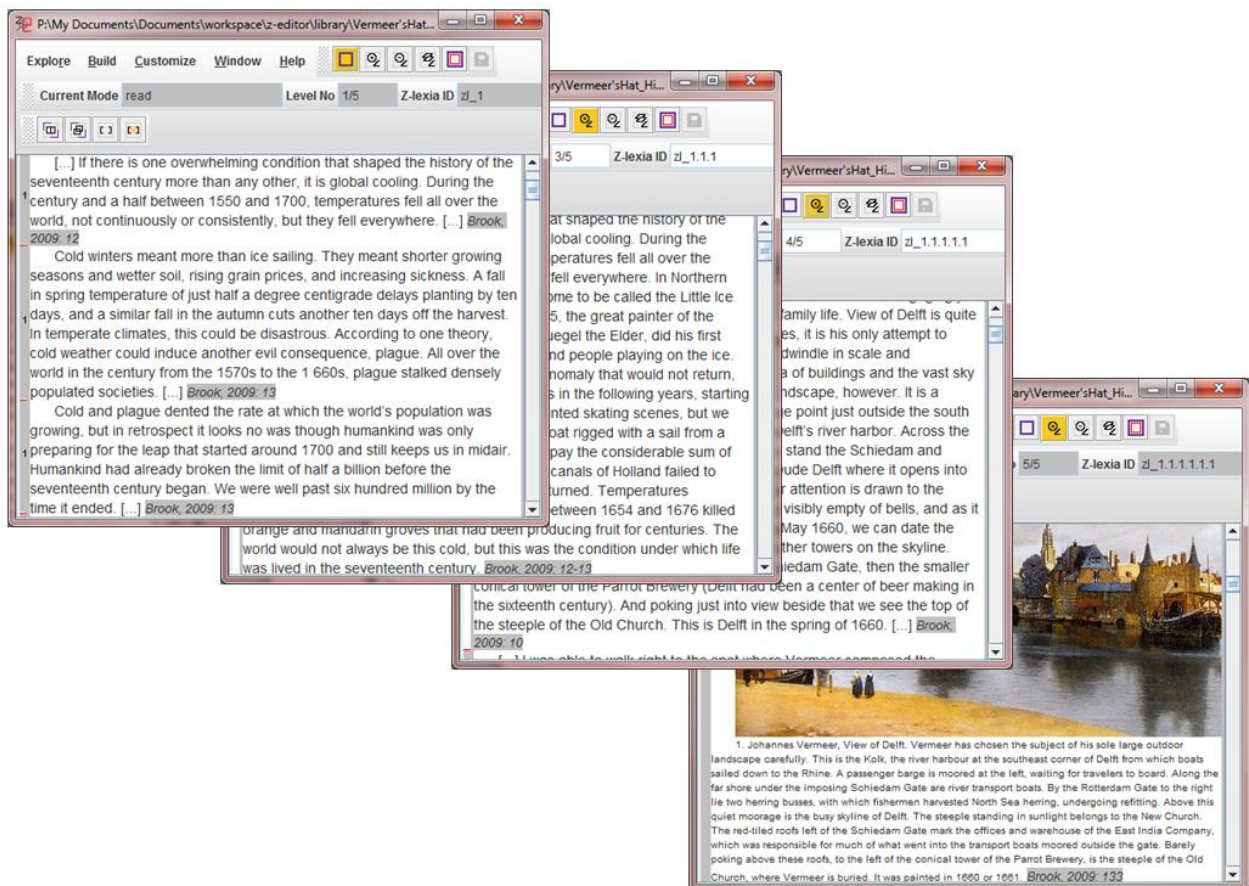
P:\My Documents\Documents\workspace\z-editor\library\Vermeer'sHat...

Explore Build Customize Window Help

Current Mode read Level No 1/5 Z-lexia ID zl_1

[...] If there is one overwhelming condition that shaped the history of the seventeenth century more than any other, it is global cooling. During the century and a half between 1550 and 1700, temperatures fell all over the world, not continuously or consistently, but they fell everywhere. [...] Brook, 2009: 12

Cold winters meant more than ice sailing. They meant shorter growing seasons and wetter soil, rising grain prices, and increasing sickness. A fall in spring temperature of just half a degree centigrade delays planting by ten days, and a similar fall in the autumn cuts another ten days off the harvest. In temperate climates, this could be disastrous. According to one theory, cold weather could induce another evil consequence, plague. All over the world in the century from the 1570s to the 1 660s, plague stalked densely populated societies. [...] Brook, 2009: 13

Cold and plague dented the rate at which the world's population was growing, but in retrospect it looks no was though humankind was only preparing for the leap that started around 1700 and still keeps us in midair. Humankind had already broken the limit of half a billion before the seventeenth century began. We were well past six hundred million by the time it ended. [...] Brook, 2009: 13

ary\Vermeer'sHat_Hi...

3/5 Z-lexia ID zl_1.1.1

at shaped the history of the lobal cooling. During the peratures fell all over the fell everywhere. In Northern ome to be called the Little Ice 5, the great painter of the uegel the Elder, did his first nd people playing on the ice. nomaly that would not return, s in the following years, starting nted skating scenes, but we oat rigged with a sail from a pay the considerable sum of canals of Holland failed to turned. Temperatures etween 1654 and 1676 killed orange and mandarin groves that had been producing fruit for centuries. The world would not always be this cold, but this was the condition under which life was lived in the seventeenth century. Brook, 2009: 12-13

ry\Vermeer'sHat_Hi...

4/5 Z-lexia ID zl_1.1.1.1.1

family life. View of Delft is quite es, it is his only attempt to dwindle in scale and a of buildings and the vast sky ndscape, however. It is a e point just outside the south elft's river harbor. Across the stand the Schiedam and ude Delft where it opens into r attention is drawn to the visibly empty of bells, and as it May 1660, we can date the ther towers on the skyline. iedam Gate, then the smaller conical tower of the Parrot Brewery (Delft had been a center of beer making in the sixteenth century). And poking just into view beside that we see the top of the steeple of the Old Church. This is Delft in the spring of 1660. [...] Brook, 2009: 10

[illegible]

rary\Vermeer'sHat_Hi...

5/5 Z-lexia ID zl_1.1.1.1.1.1

1. Johannes Vermeer, View of Delft. Vermeer has chosen the subject of his sole large outdoor landscape carefully. This is the Kolk, the river harbour at the southeast corner of Delft from which boats sailed down to the Rhine. A passenger barge is moored at the left, waiting for travelers to board. Along the far shore under the imposing Schiedam Gate are river transport boats. By the Rotterdam Gate to the right lie two herring busses, with which fishermen harvested North Sea herring, undergoing refitting. Above this quiet moorage is the busy skyline of Delft. The steeple standing in sunlight belongs to the New Church. The red-tiled roofs left of the Schiedam Gate mark the offices and warehouse of the East India Company, which was responsible for much of what went into the transport boats moored outside the gate. Barely poking above these roofs, to the left of the conical tower of the Parrot Brewery, is the steeple of the Old Church, where Vermeer is buried. It was painted in 1660 or 1661. Brook, 2009: 133